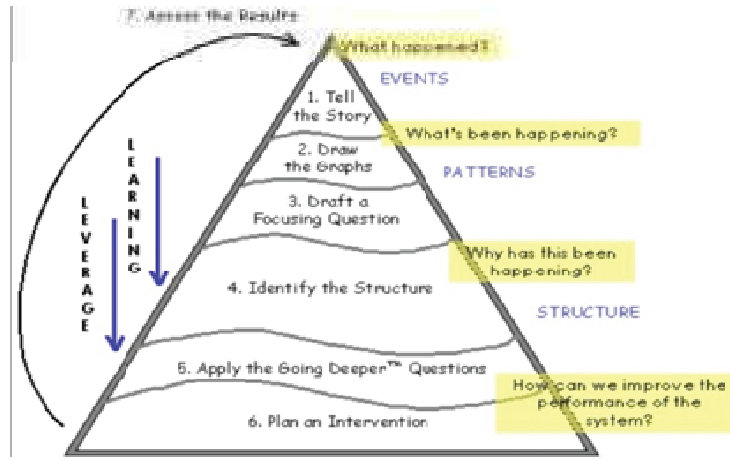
7. Assess the Results

What happened?

EVENTS

1. Tell the Story

What's been happening?

2. Draw the Graphs

PATTERNS

3. Draft a Focusing Question

LEARNING

LEVERAGE

Why has this been happening?

4. Identify the Structure

STRUCTURE

5. Apply the Going Deeper™ Questions

How can we improve the performance of the system?

6. Plan an Intervention